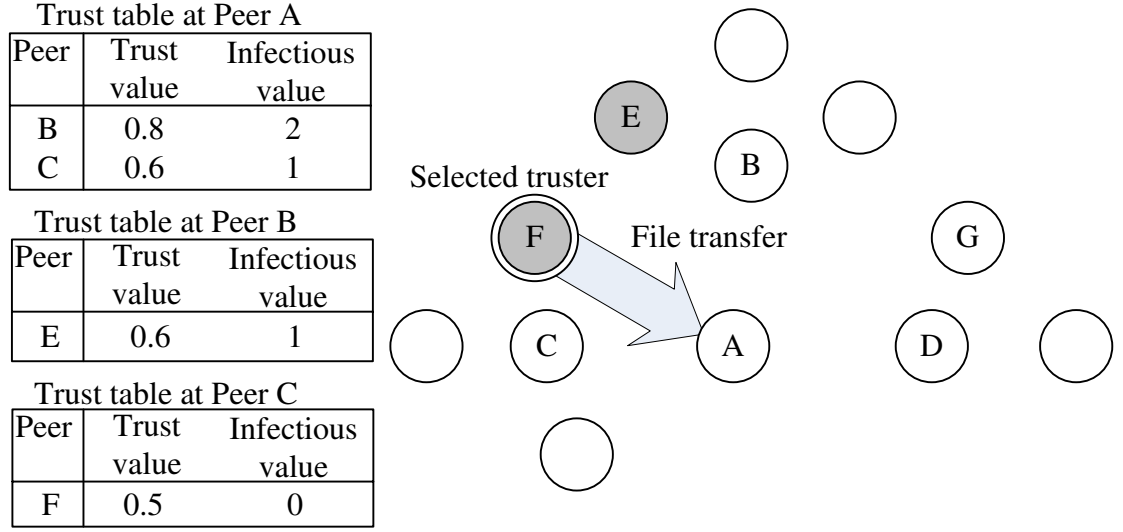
Trust table at Peer A

| Peer | Trust value | Infectious value |
|---|---|---|
| B | 0.8 | 2 |
| C | 0.6 | 1 |

Trust table at Peer B

| Peer | Trust value | Infectious value |
|---|---|---|
| E | 0.6 | 1 |

Trust table at Peer C

| Peer | Trust value | Infectious value |
|---|---|---|
| F | 0.5 | 0 |

E

B

Selected truster

F

File transfer

G

C

A

D